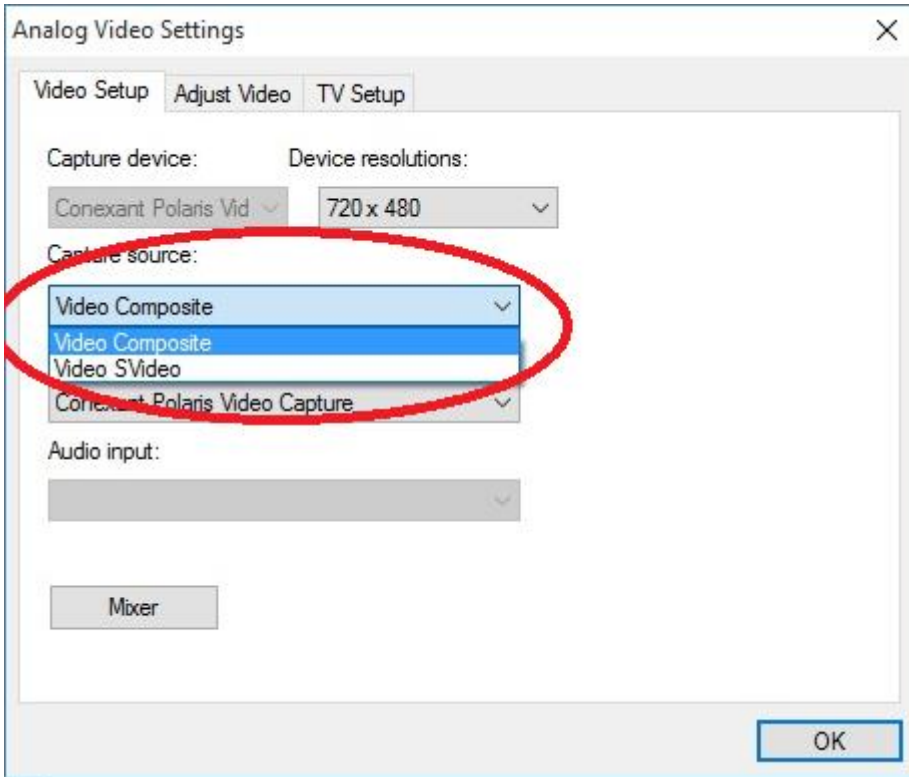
Analog Video Settings

×

Video Setup | Adjust Video | TV Setup

Capture device:

Device resolutions:

Conexant Polaris Vid

720 x 480

Capture source:

Video Composite

Video Composite

Video SVideo

Conexant Polaris Video Capture

Audio input:

Mixer

OK